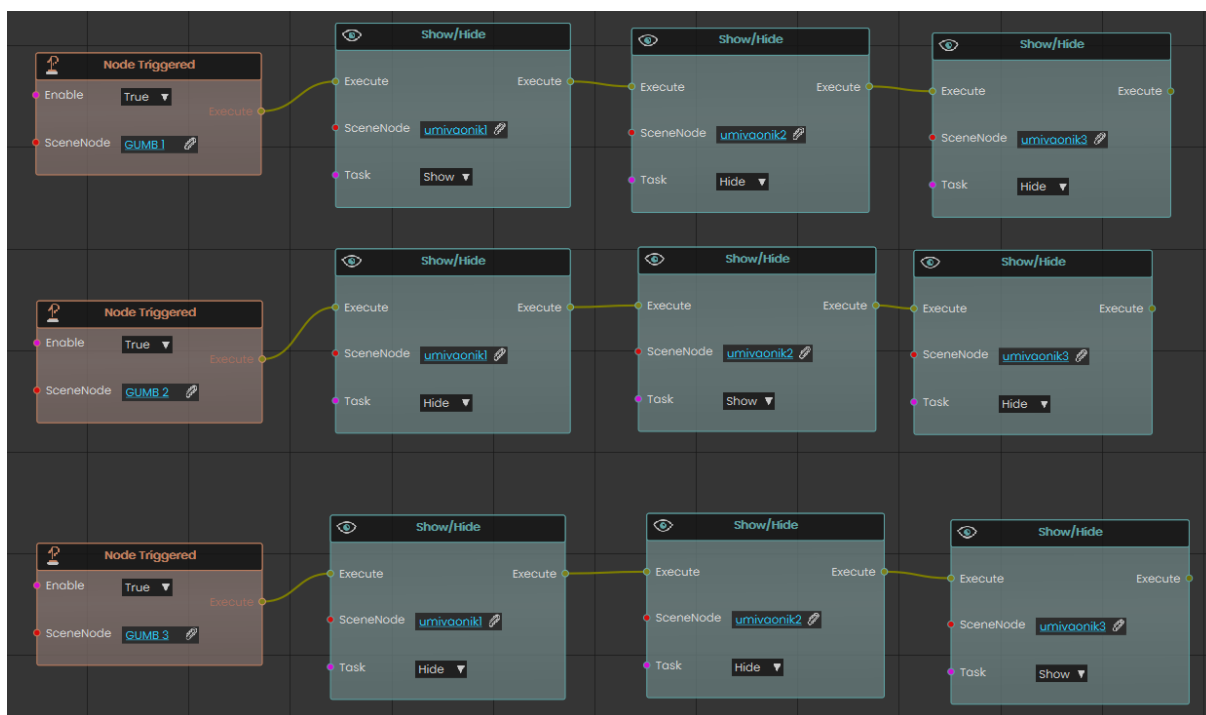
Node Triggered
Enable True ▼
Execute
SceneNode GUMB 1

Show/Hide
Execute Execute
SceneNode umivaonik1
Task Show ▼

Show/Hide
Execute Execute
SceneNode umivaonik2
Task Hide ▼

Show/Hide
Execute Execute
SceneNode umivaonik3
Task Hide ▼

Node Triggered
Enable True ▼
Execute
SceneNode GUMB 2

Show/Hide
Execute Execute
SceneNode umivaonik1
Task Hide ▼

Show/Hide
Execute Execute
SceneNode umivaonik2
Task Show ▼

Show/Hide
Execute Execute
SceneNode umivaonik3
Task Hide ▼

Node Triggered
Enable True ▼
Execute
SceneNode GUMB 3

Show/Hide
Execute Execute
SceneNode umivaonik1
Task Hide ▼

Show/Hide
Execute Execute
SceneNode umivaonik2
Task Hide ▼

Show/Hide
Execute Execute
SceneNode umivaonik3
Task Show ▼